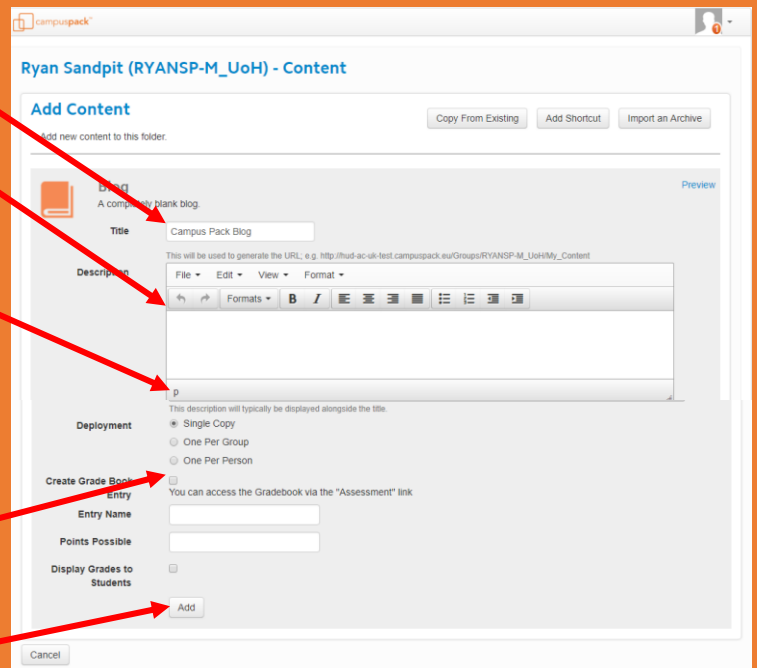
campuspack

Ryan Sandpit (RYANSP-M_UoH) - Content

Add Content

Add new content to this folder.

Copy From Existing

Add Shortcut

Import an Archive

Blog

A completely blank blog.

Preview

Title

Campus Pack Blog

This will be used to generate the URL; e.g. http://hud-ac-uk-test.campuspack.eu/Groups/RYANSP-M_UoH/My_Content

Description

File ▾ Edit ▾ View ▾ Format ▾

Formats ▾ B I

p

This description will typically be displayed alongside the title.

Deployment

Single Copy

One Per Group

One Per Person

Create Grade Book Entry

You can access the Gradebook via the "Assessment" link

Entry Name

Points Possible

Display Grades to Students

Add

Cancel